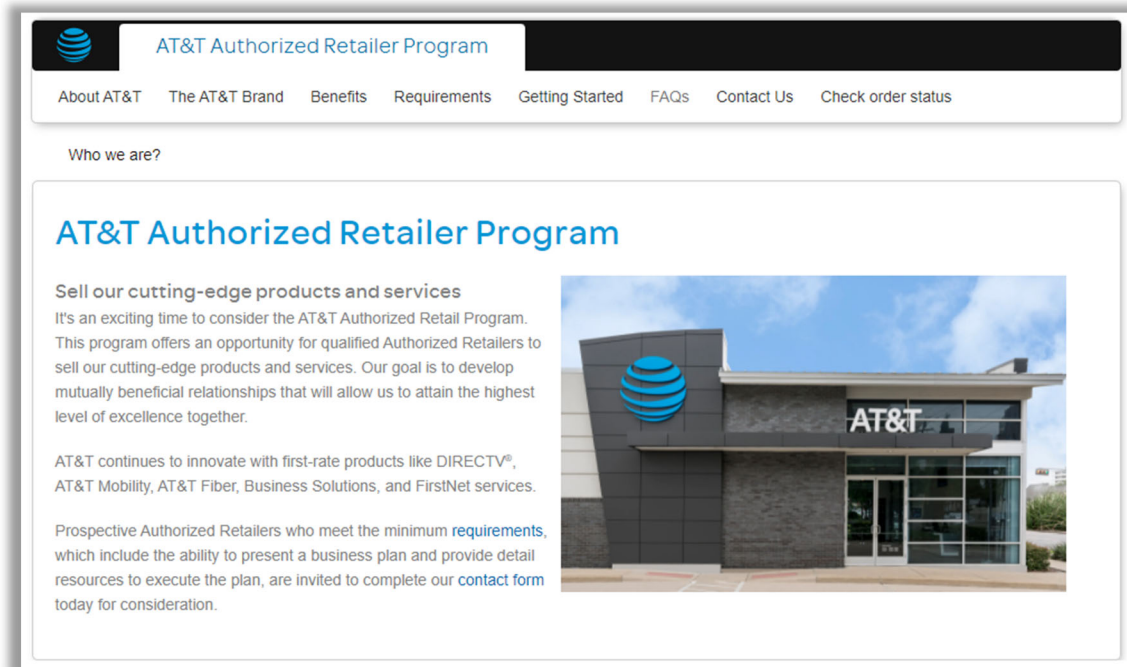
AT&T Authorized Retailer Program

About AT&T The AT&T Brand Benefits Requirements Getting Started FAQs Contact Us Check order status

Who we are?

AT&T Authorized Retailer Program

Sell our cutting-edge products and services
It's an exciting time to consider the AT&T Authorized Retail Program. This program offers an opportunity for qualified Authorized Retailers to sell our cutting-edge products and services. Our goal is to develop mutually beneficial relationships that will allow us to attain the highest level of excellence together.

AT&T continues to innovate with first-rate products like DIRECTV®, AT&T Mobility, AT&T Fiber, Business Solutions, and FirstNet services.

Prospective Authorized Retailers who meet the minimum requirements, which include the ability to present a business plan and provide detail resources to execute the plan, are invited to complete our contact form today for consideration.

AT&T